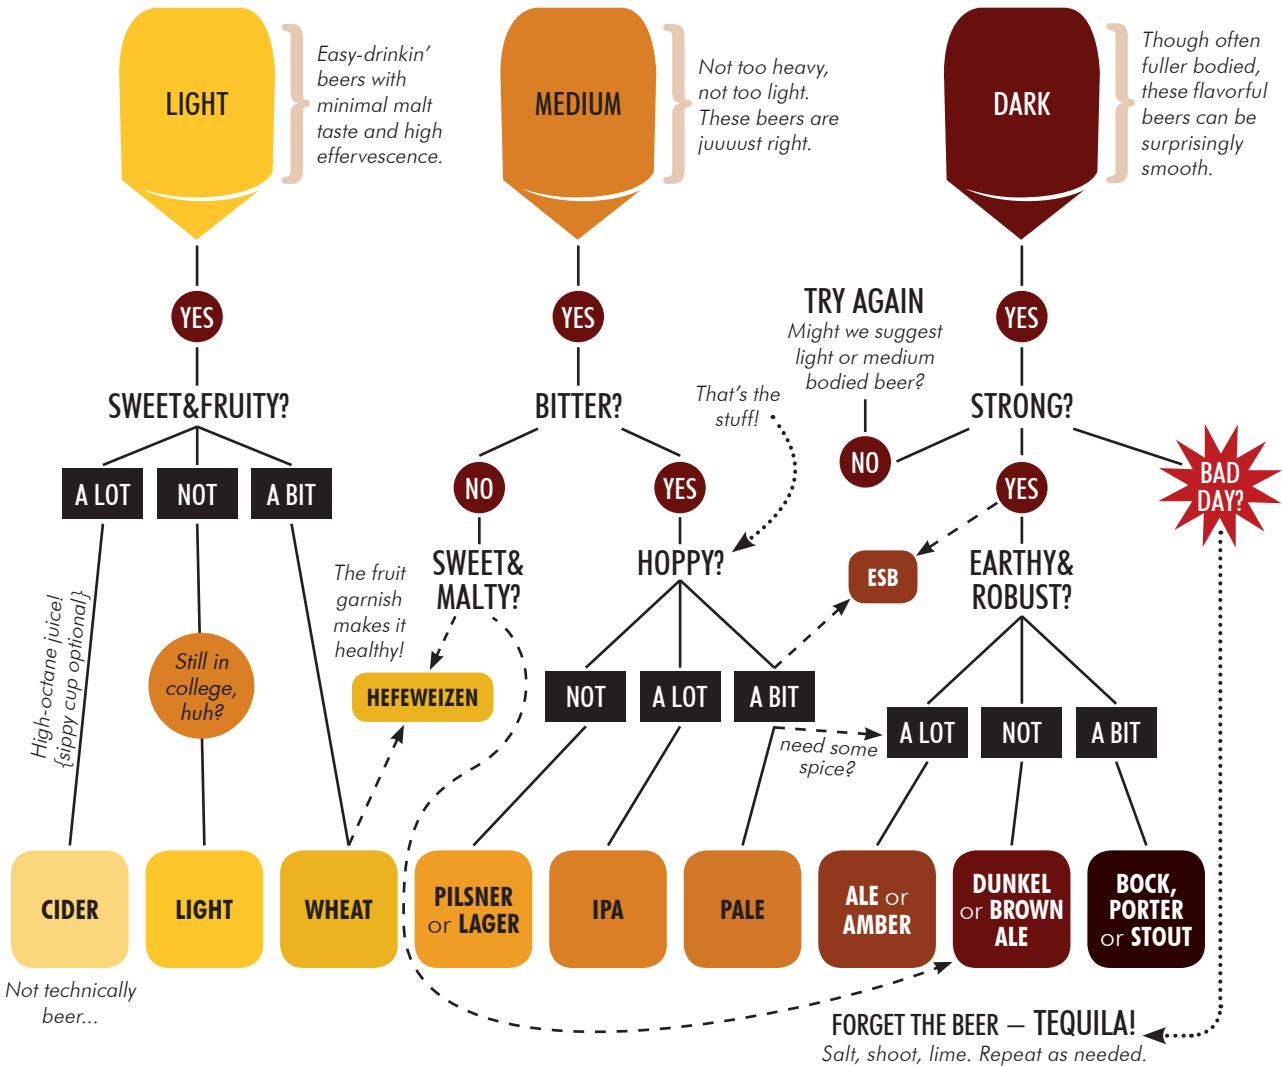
LIGHT

Easy-drinkin' beers with minimal malt taste and high effervescence.

MEDIUM

Not too heavy, not too light. These beers are juuuust right.

DARK

Though often fuller bodied, these flavorful beers can be surprisingly smooth.

YES

SWEET&FRUITY?

A LOT

NOT

A BIT

High-octane juice! {sippy cup optional}

Still in college, huh?

The fruit garnish makes it healthy!

YES

BITTER?

NO

SWEET& MALTY?

HEFEWEIZEN

That's the stuff!

YES

HOPPY?

NOT

A LOT

A BIT

TRY AGAIN

Might we suggest light or medium bodied beer?

NO

YES

STRONG?

BAD DAY?

YES

ESB

EARTHY& ROBUST?

need some spice?

A LOT

NOT

A BIT

CIDER

LIGHT

WHEAT

PILSNER or LAGER

IPA

PALE

ALE or AMBER

DUNKEL or BROWN ALE

BOCK, PORTER or STOUT

Not technically beer...

FORGET THE BEER — TEQUILA!

Salt, shoot, lime. Repeat as needed.